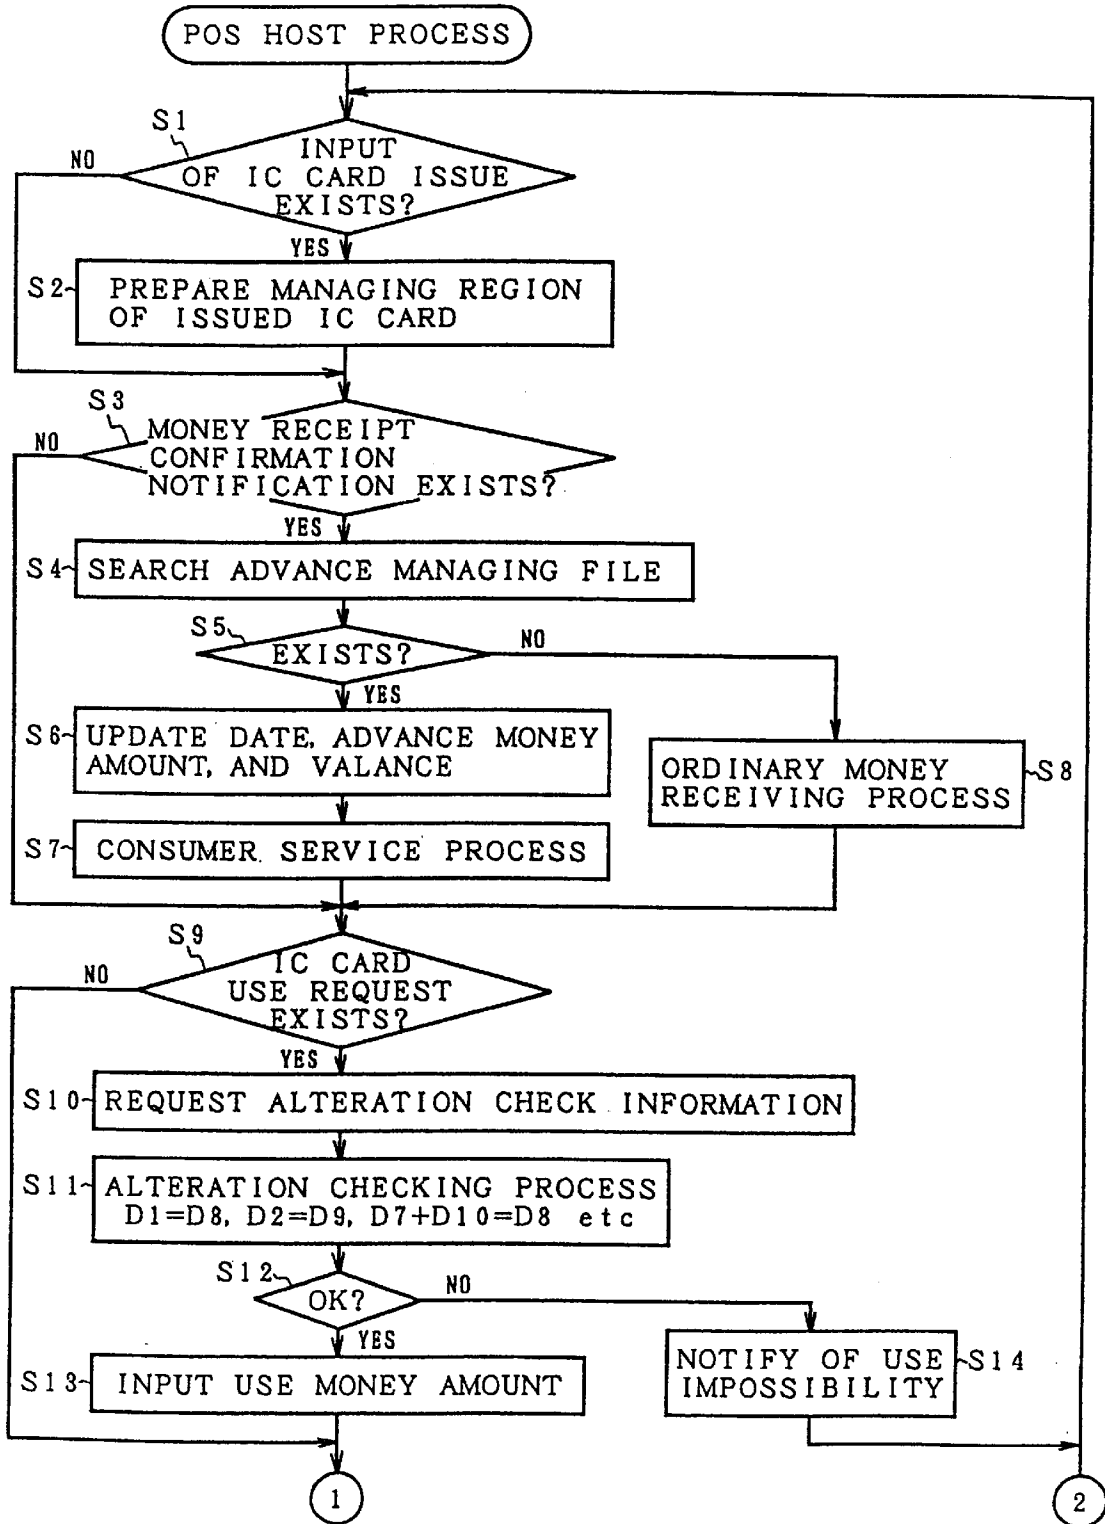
POS HOST PROCESS

S1
INPUT OF IC CARD ISSUE EXISTS?
NO
YES

S2 PREPARE MANAGING REGION OF ISSUED IC CARD

S3
MONEY RECEIPT CONFIRMATION NOTIFICATION EXISTS?
NO
YES

S4 SEARCH ADVANCE MANAGING FILE

S5
EXISTS?
NO
YES

S6 UPDATE DATE, ADVANCE MONEY AMOUNT, AND VALANCE

S7 CONSUMER SERVICE PROCESS

ORDINARY MONEY RECEIVING PROCESS S8

S9
IC CARD USE REQUEST EXISTS?
NO
YES

S10 REQUEST ALTERATION CHECK INFORMATION

S11 ALTERATION CHECKING PROCESS D1=D8, D2=D9, D7+D10=D8 etc

S12
OK?
NO
YES

S13 INPUT USE MONEY AMOUNT

NOTIFY OF USE IMPOSSIBILITY S14

1

2